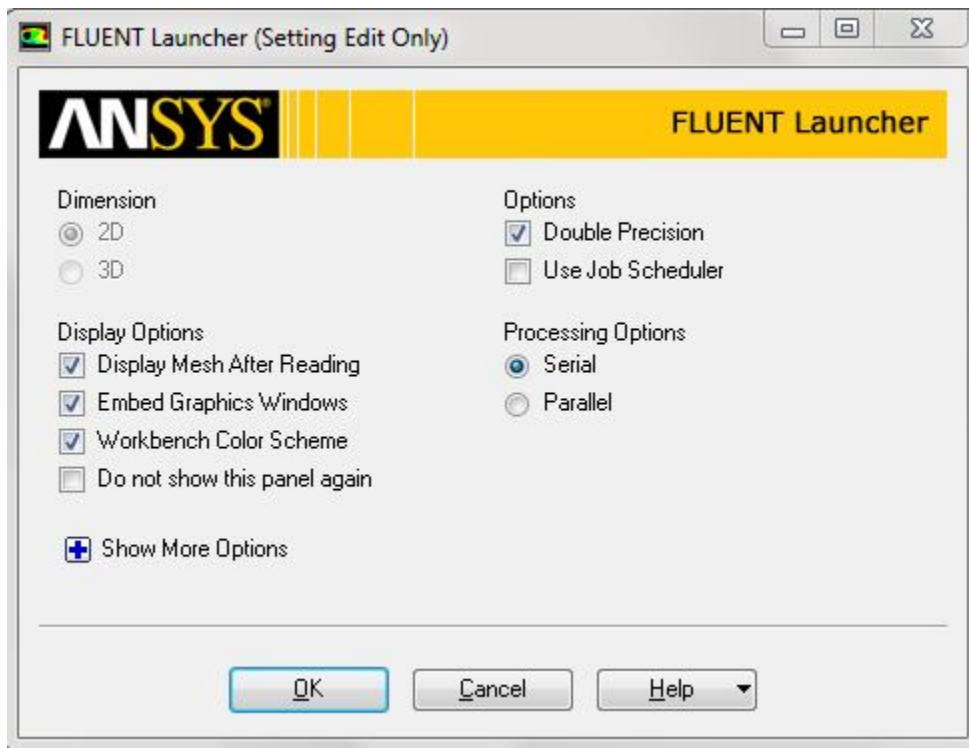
FLUENT Launcher (Setting Edit Only)

ANSYS

FLUENT Launcher

Dimension
2D
3D

Options
Double Precision
Use Job Scheduler

Display Options
Display Mesh After Reading
Embed Graphics Windows
Workbench Color Scheme
Do not show this panel again

Processing Options
Serial
Parallel

Show More Options

OK
Cancel
Help